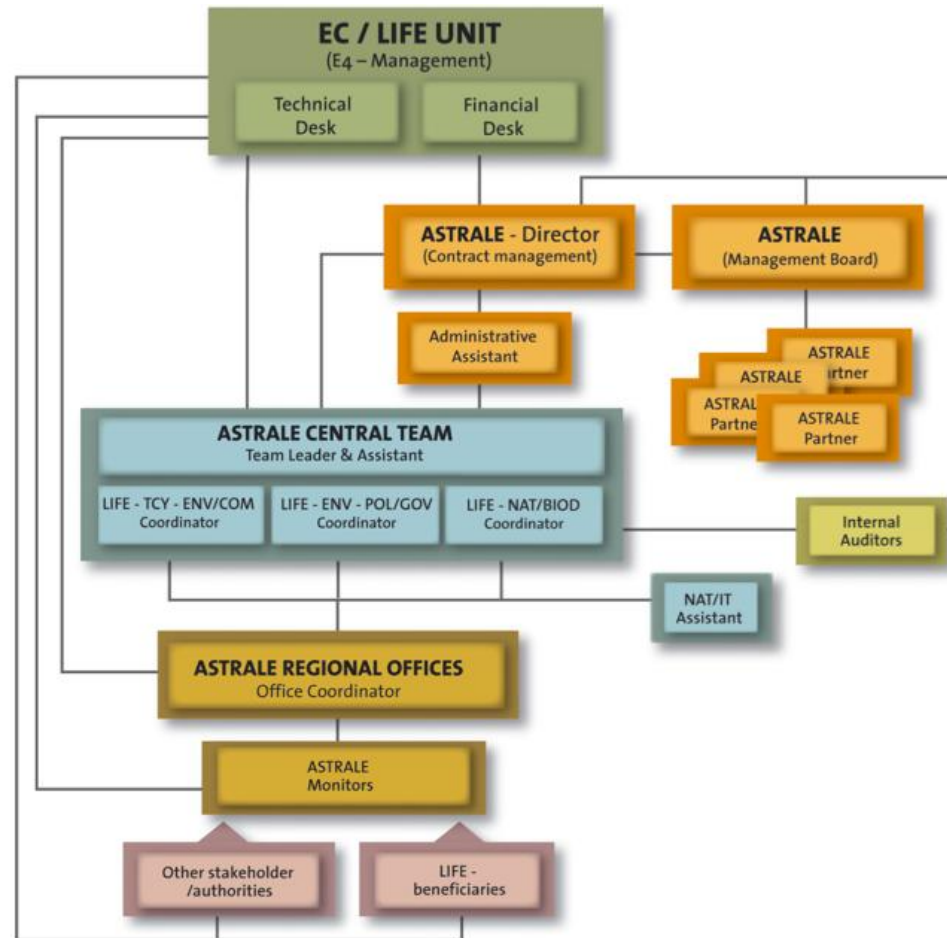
EC / LIFE UNIT
(E4 – Management)

Technical Desk

Financial Desk

ASTRALE - Director
(Contract management)

ASTRALE
(Management Board)

Administrative Assistant

ASTRALE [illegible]rtner

ASTRALE

ASTRAL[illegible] Partne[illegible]

ASTRALE Partner

ASTRALE CENTRAL TEAM
Team Leader & Assistant

LIFE - TCY - ENV/COM
Coordinator

LIFE - ENV - POL/GOV
Coordinator

LIFE - NAT/BIOD
Coordinator

Internal Auditors

NAT/IT Assistant

ASTRALE REGIONAL OFFICES
Office Coordinator

ASTRALE
Monitors

Other stakeholder /authorities

LIFE - beneficiaries